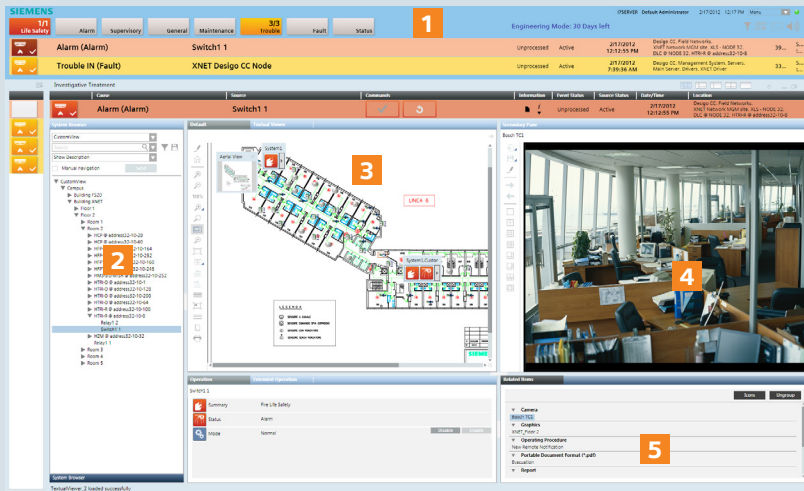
SIEMENS

1/1 Life Safety | Alarm | Supervisory | General | Maintenance | 3/3 Trouble | Fault | Status

1

Engineering Mode: 30 Days left

OSERVER Default Administrator 2/17/2012 12:17 PM Menu

Alarm (Alarm) Switch1 1 Unprocessed Active 2/17/2012 12:12:55 PM Desigo CC. Field Networks. XNET Network MGM site. XLS - NODE 32. DLC @ NODE 32. HTR-R @ address32-10-8 39...

Trouble IN (Fault) XNET Desigo CC Node Unprocessed Active 2/17/2012 7:39:36 AM Desigo CC. Management System. Servers. Main Server. Drivers. XNET Driver 39...

Investigative Treatment

Cause | Source | Commands | Information | Event Status | Source Status | Date/Time

Alarm (Alarm) Switch1 1 Unprocessed Active 2/17/2012 12:12:55 PM Desigo CC. Field Networks. XNET Network MGM site. XLS - NODE 32. DLC @ NODE 32. HTR-R @ address32-10-8

System Browser

CustomView

Show Description

Manual navigation

CustomView
Campus
Building FS20
Building XNET
Floor 1
Floor 2
Room 1
Room 2
HCP-R @ address32-10-20
HCP-R @ address32-10-60
HTR-R @ address32-10-194
HTR-R @ address32-10-252
HTR-R @ address32-10-160
HTR-R @ address32-10-248
HTR-R @ address32-10-252
HTR-R @ address32-10-1
HTR-R @ address32-10-128
HTR-R @ address32-10-200
HTR-R @ address32-10-64
HTR-R @ address32-10-100
HTR-R @ address32-10-8
Relay1 2
Switch1 1
HDM @ address32-10-32
Relay1 1
Room 3
Room 4
Room 5

2

Default | Textual Viewer

Aerial View

Switch1

3

LINEA 6

System1.Custom

LEGENDA

Summary Pane

Bosch TC1

4

Operation | Extended Operation

Switch1 1

Summary Fire Life Safety
Status Alarm
Mode Normal

Related Items

Icons | Ungroup

Camera
Bosch TC1
Graphics
XNET_Floor 2
Operating Procedure
New Remote Notification
Portable Document Format (*.pdf)
Evacuation
Report

5

System Browser

TextualViewer: 2 loaded successfully